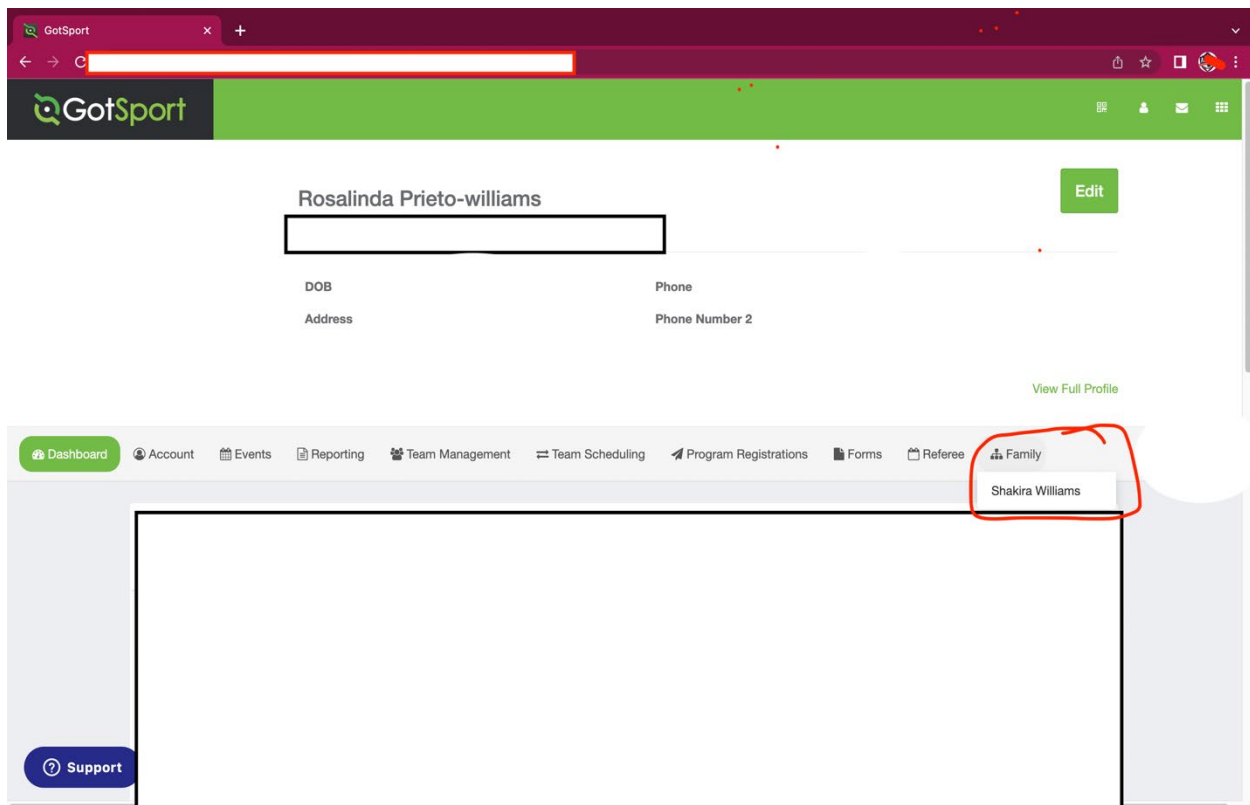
GotSport

GotSport

Rosalinda Prieto-williams

Edit

DOB

Phone

Address

Phone Number 2

View Full Profile

Dashboard Account Events Reporting Team Management Team Scheduling Program Registrations Forms Referee Family

Shakira Williams

Support